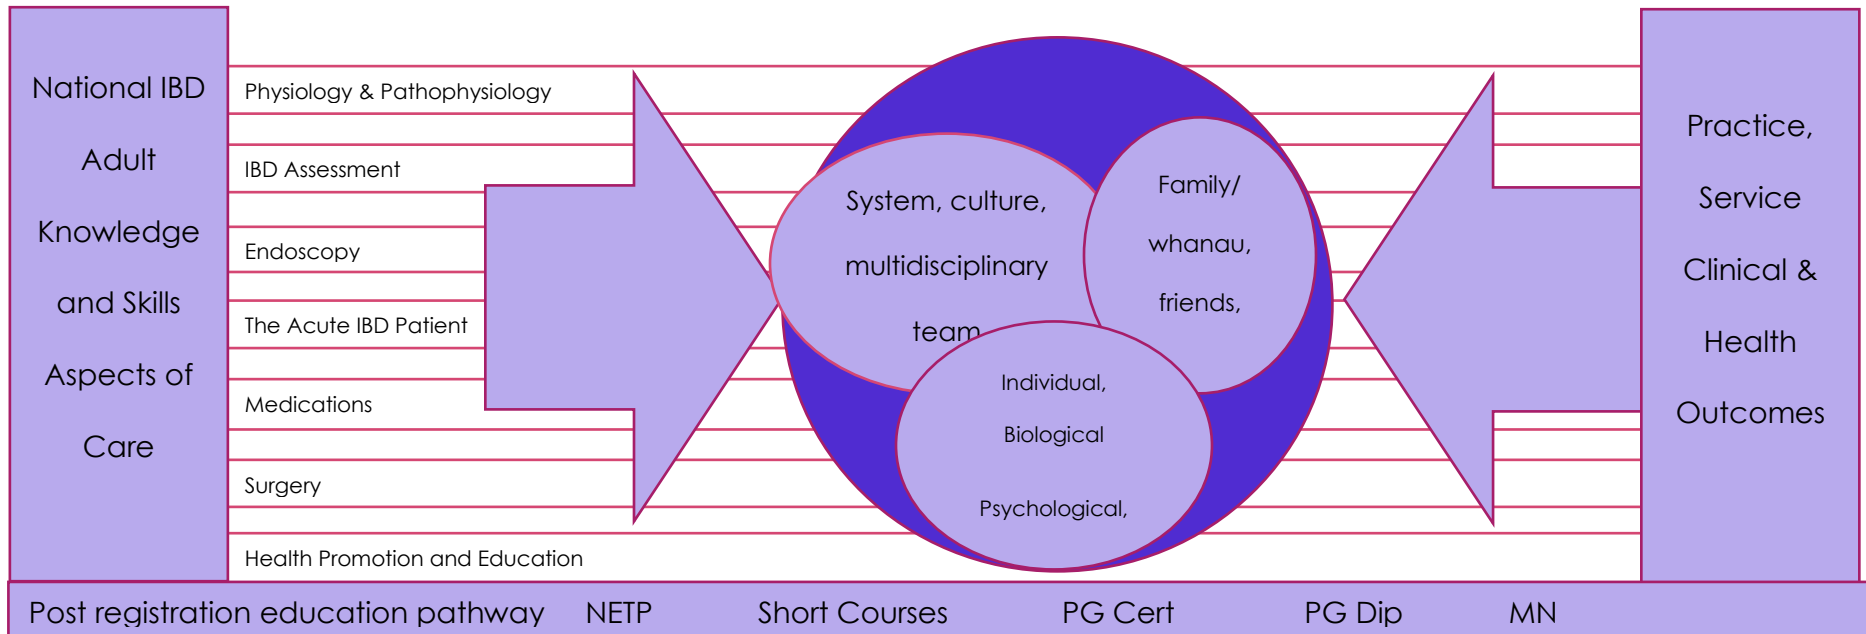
National IBD Adult Knowledge and Skills Aspects of Care

Physiology & Pathophysiology

IBD Assessment

Endoscopy

The Acute IBD Patient

Medications

Surgery

Health Promotion and Education

System, culture, multidisciplinary team

Family/ whanau, friends,

Individual, Biological Psychological,

Practice, Service Clinical & Health Outcomes

Post registration education pathway NETP Short Courses PG Cert PG Dip MN